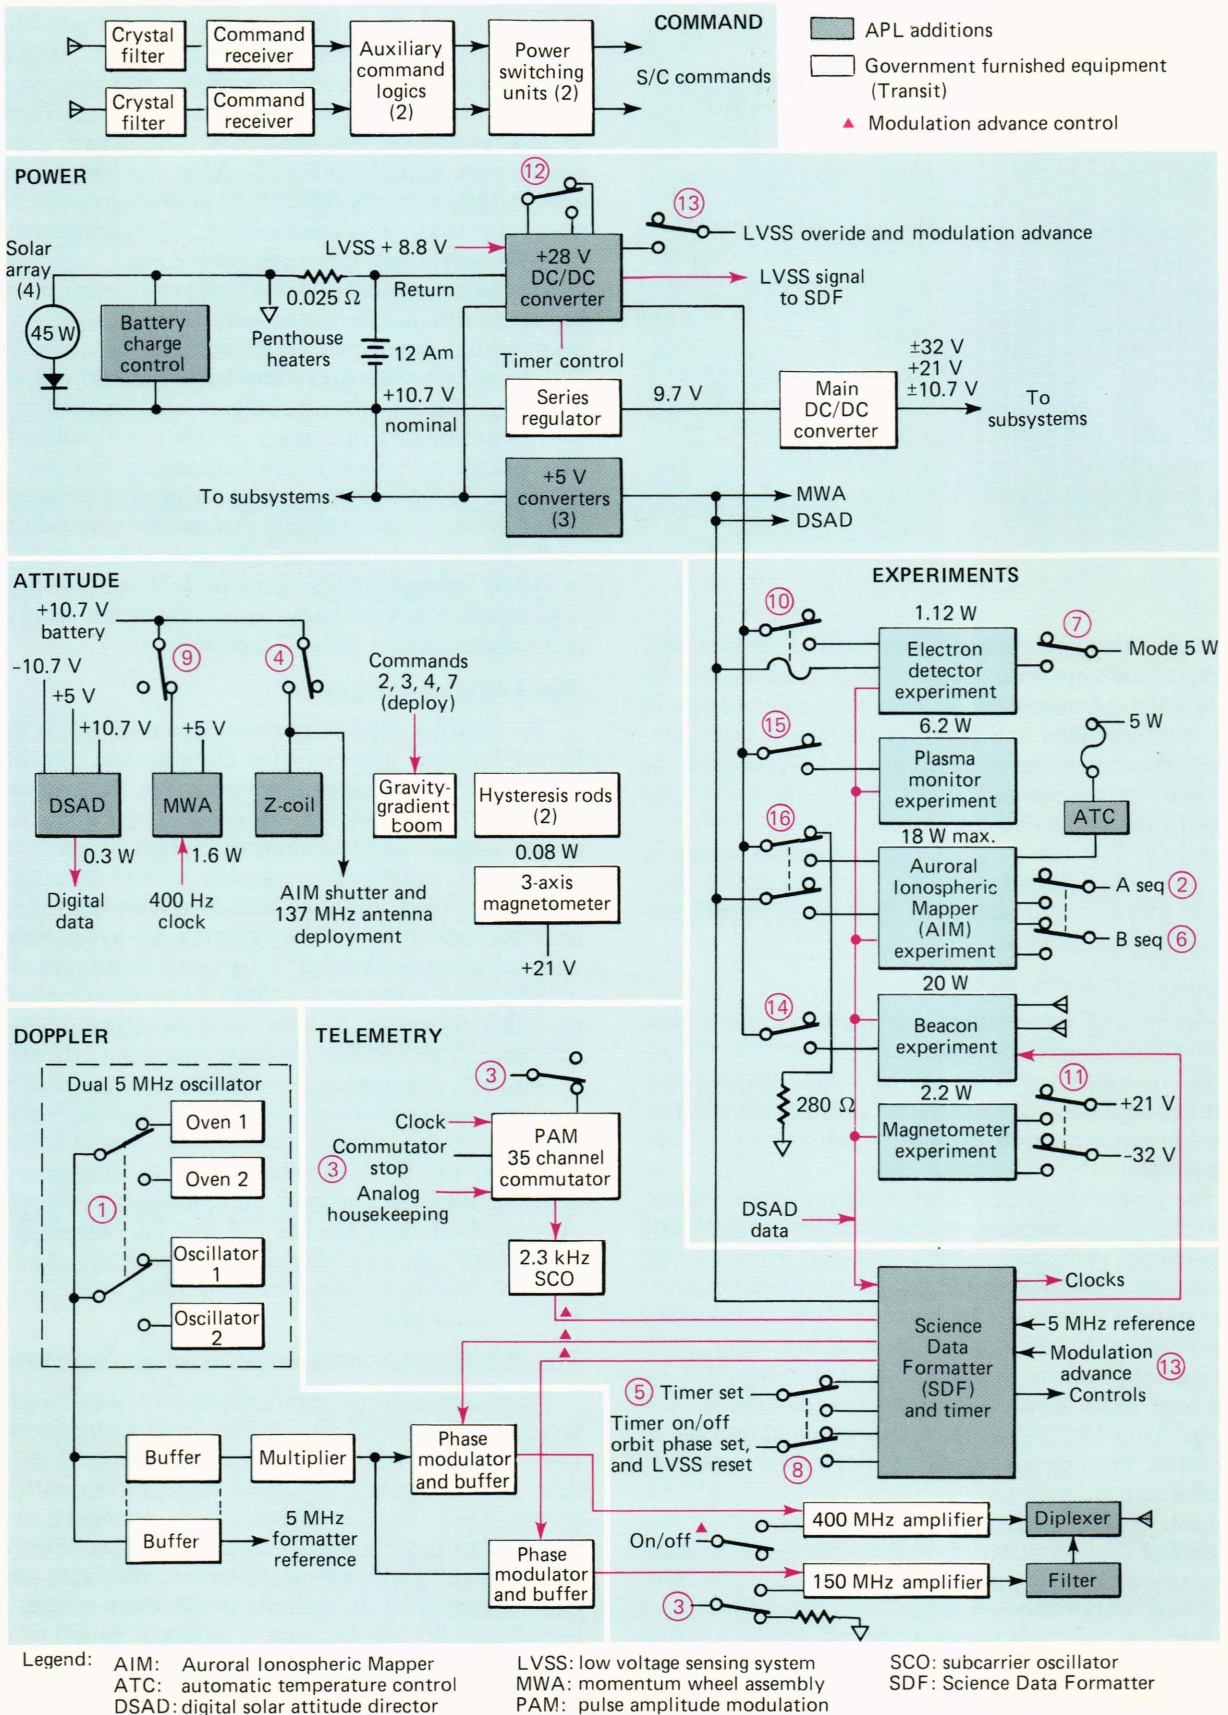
Crystal filter
Command receiver
Crystal filter
Command receiver
Auxiliary command logics (2)
Power switching units (2)
COMMAND
S/C commands

APL additions
Government furnished equipment (Transit)
Modulation advance control

POWER
12
13
LVSS overide and modulation advance
Solar array (4)
45 W
LVSS + 8.8 V
+28 V DC/DC converter
LVSS signal to SDF
0.025 Ω
Return
Battery charge control
Penthouse heaters
12 Am
Timer control
+10.7 V nominal
Series regulator
9.7 V
Main DC/DC converter
±32 V +21 V ±10.7 V
To subsystems
To subsystems
+5 V converters (3)
MWA
DSAD

ATTITUDE
+10.7 V battery
9
4
-10.7 V
+5 V
+10.7 V
+5 V
DSAD
MWA
Z-coil
Commands 2, 3, 4, 7 (deploy)
Gravity-gradient boom
Hysteresis rods (2)
0.08 W
3-axis magnetometer
+21 V
0.3 W
1.6 W
Digital data
400 Hz clock
AIM shutter and 137 MHz antenna deployment

EXPERIMENTS
10
1.12 W
Electron detector experiment
7
Mode 5 W
15
6.2 W
Plasma monitor experiment
5 W
ATC
16
18 W max.
Auroral Ionospheric Mapper (AIM) experiment
A seq 2
B seq 6
14
20 W
Beacon experiment
280 Ω
11
2.2 W
Magnetometer experiment
+21 V
-32 V
DSAD data

DOPPLER
Dual 5 MHz oscillator
Oven 1
Oven 2
1
Oscillator 1
Oscillator 2
Buffer
Buffer
Multiplier
5 MHz formatter reference

TELEMETRY
3
Clock
Commutator stop
3
Analog housekeeping
PAM 35 channel commutator
2.3 kHz SCO
Phase modulator and buffer
Phase modulator and buffer
Science Data Formatter (SDF) and timer
Clocks
5 MHz reference
Modulation advance 13
Controls
5 Timer set
Timer on/off orbit phase set, and LVSS reset
8
400 MHz amplifier
Diplexer
On/off
150 MHz amplifier
Filter
3

Legend: AIM: Auroral Ionospheric Mapper
ATC: automatic temperature control
DSAD: digital solar attitude director
LVSS: low voltage sensing system
MWA: momentum wheel assembly
PAM: pulse amplitude modulation
SCO: subcarrier oscillator
SDF: Science Data Formatter